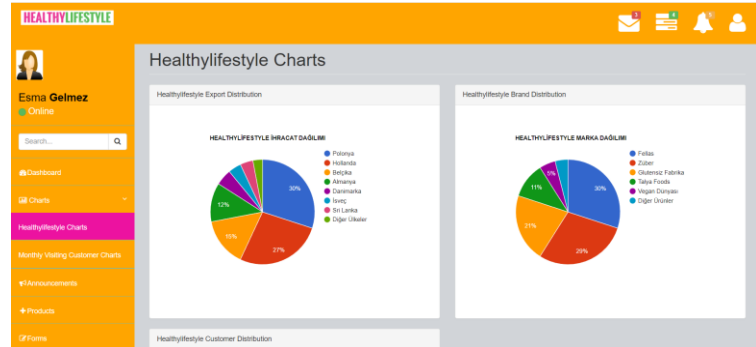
HEALTHYLIFESTYLE

3 4 1

Esma Gelmez
Online

Search...

Dashboard

Charts

Healthylifestyle Charts

Monthly Visiting Customer Charts

Announcements

Products

Forms

Healthylifestyle Charts

Healthylifestyle Export Distribution

HEALTHYLIFESTYLE İHRACAT DAĞILIMI

30%
27%
15%
12%

Polonya
Hollanda
Belçika
Almanya
Danimarka
İsveç
Sri Lanka
Diğer Ülkeler

Healthylifestyle Brand Distribution

HEALTHYLİFESTYLE MARKA DAĞILIMI

30%
29%
21%
11%
5%

Fellas
Zuber
Glutensiz Fabrika
Talya Foods
Vegan Dünyası
Diğer Ürünler

Healthylifestyle Customer Distribution